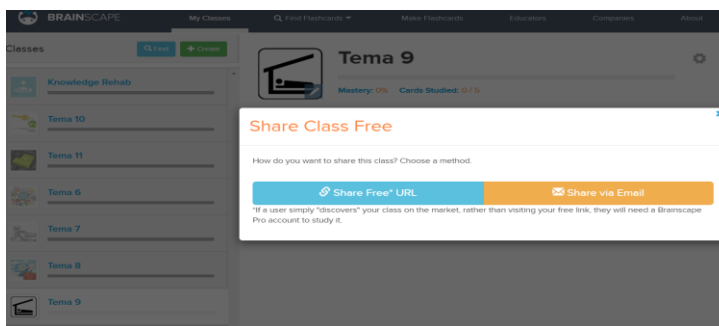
BRAINSCAPE
My Classes
Find Flashcards
Make Flashcards
Educators
Companies
About

Classes
Find
+ Create

Knowledge Rehab
Tema 10
Tema 11
Tema 6
Tema 7
Tema 8
Tema 9

Tema 9
Mastery: 0%
Cards Studied: 0 / 5

Share Class Free

How do you want to share this class? Choose a method.

Share Free* URL
Share via Email

*If a user simply "discovers" your class on the market, rather than visiting your free link, they will need a Brainscape Pro account to study it.